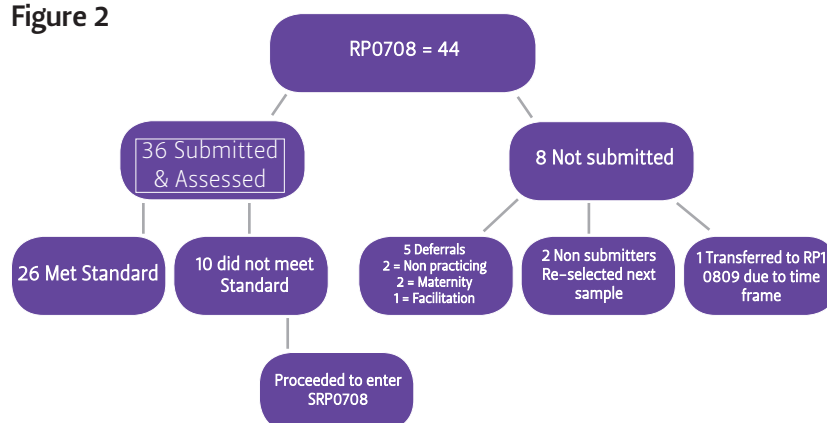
Figure 2

RP0708 = 44

36 Submitted & Assessed

8 Not submitted

26 Met Standard

10 did not meet Standard

5 Deferrals
2 = Non practicing
2 = Maternity
1 = Facilitation

2 Non submitters Re-selected next sample

1 Transferred to RP1 0809 due to time frame

Proceeded to enter SRP0708